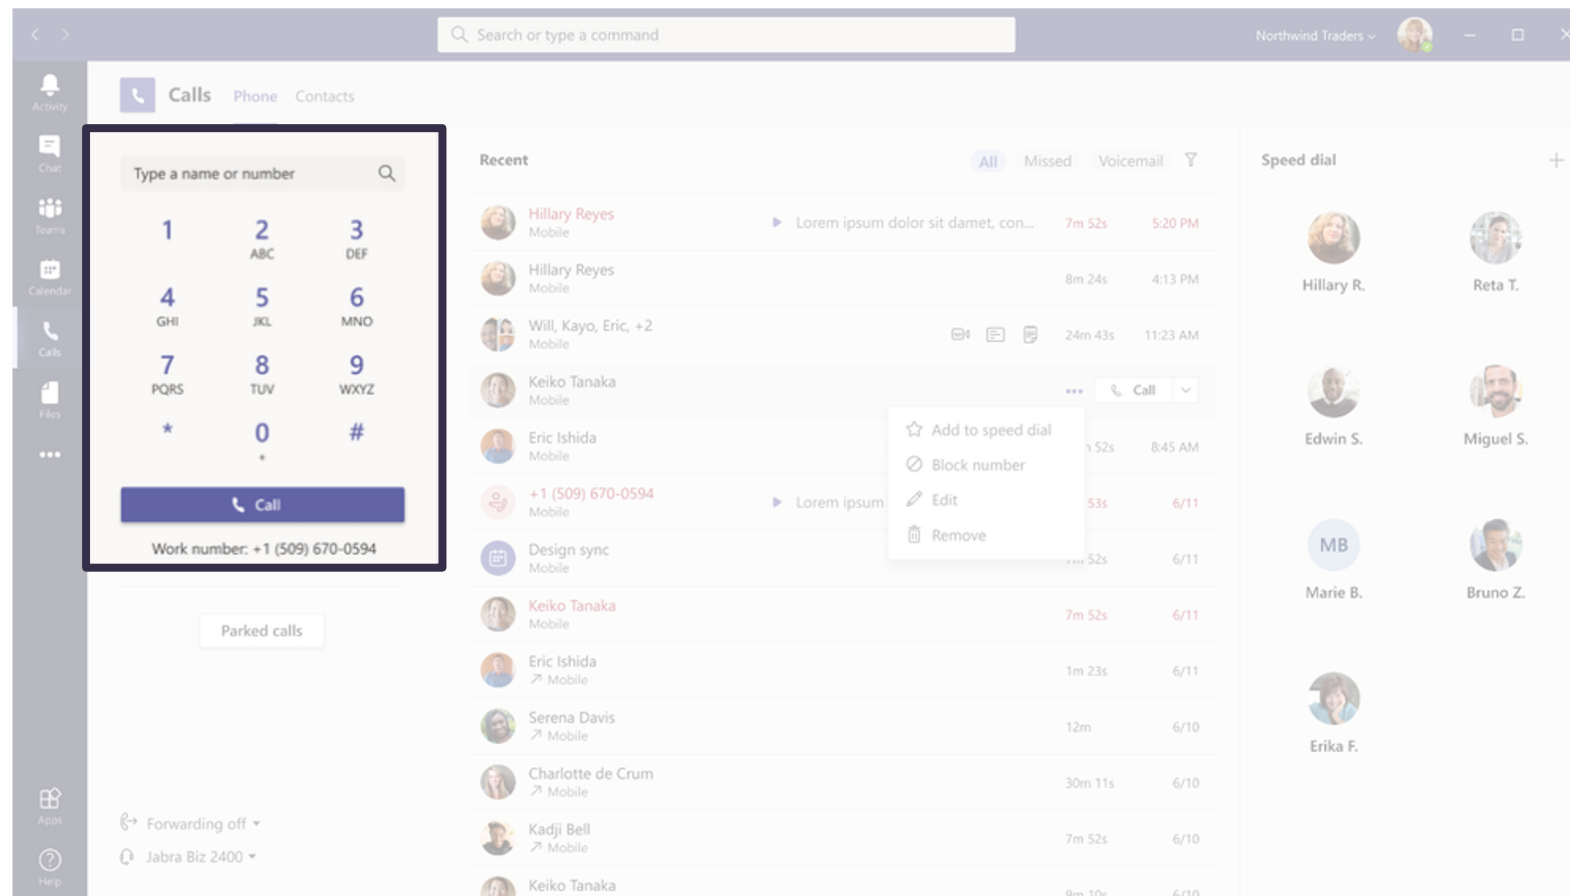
Search or type a command

Northwind Traders

Activity
Chat
Teams
Calendar
Calls
Files
...
Apps
Help

Calls Phone Contacts

Type a name or number

| 1 | 2 ABC | 3 DEF |
|---|---|---|
| 4 GHI | 5 JKL | 6 MNO |
| 7 PQRS | 8 TUV | 9 WXYZ |
| * | 0 + | # |

Call

Work number: +1 (509) 670-0594

Parked calls

Forwarding off

Jabra Biz 2400

Recent All Missed Voicemail

| Name | | Duration | Time |
|---|---|---|---|
| Hillary Reyes Mobile | Lorem ipsum dolor sit damet, con... | 7m 52s | 5:20 PM |
| Hillary Reyes Mobile | | 8m 24s | 4:13 PM |
| Will, Kayo, Eric, +2 Mobile | | 24m 43s | 11:23 AM |
| Keiko Tanaka Mobile | ... Call | | |
| Eric Ishida Mobile | | 52s | 8:45 AM |
| +1 (509) 670-0594 Mobile | Lorem ipsum | 53s | 6/11 |
| Design sync Mobile | | 52s | 6/11 |
| Keiko Tanaka Mobile | | 7m 52s | 6/11 |
| Eric Ishida Mobile | | 1m 23s | 6/11 |
| Serena Davis Mobile | | 12m | 6/10 |
| Charlotte de Crum Mobile | | 30m 11s | 6/10 |
| Kadji Bell Mobile | | 7m 52s | 6/10 |
| Keiko Tanaka | | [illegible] | 6/10 |

Add to speed dial
Block number
Edit
Remove

Speed dial

Hillary R.
Reta T.
Edwin S.
Miguel S.
MB
Marie B.
Bruno Z.
Erika F.